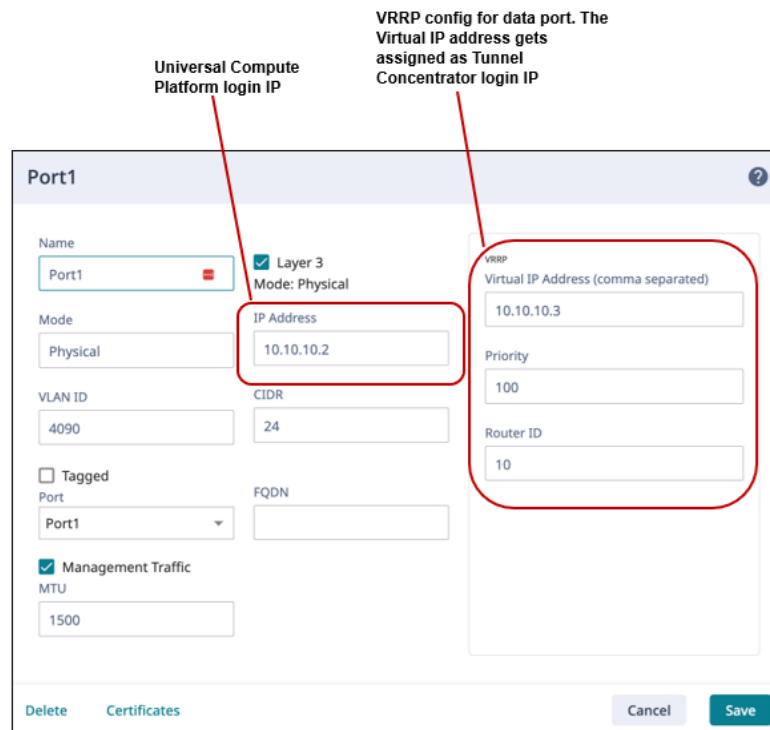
VRRP config for data port. The Virtual IP address gets assigned as Tunnel Concentrator login IP

Universal Compute Platform login IP

Port1

?

Name

Port1

Mode

Physical

VLAN ID

4090

Tagged

Port

Port1

Management Traffic

MTU

1500

Layer 3

Mode: Physical

IP Address

10.10.10.2

CIDR

24

FQDN

VRRP

Virtual IP Address (comma separated)

10.10.10.3

Priority

100

Router ID

10

Delete

Certificates

Cancel

Save